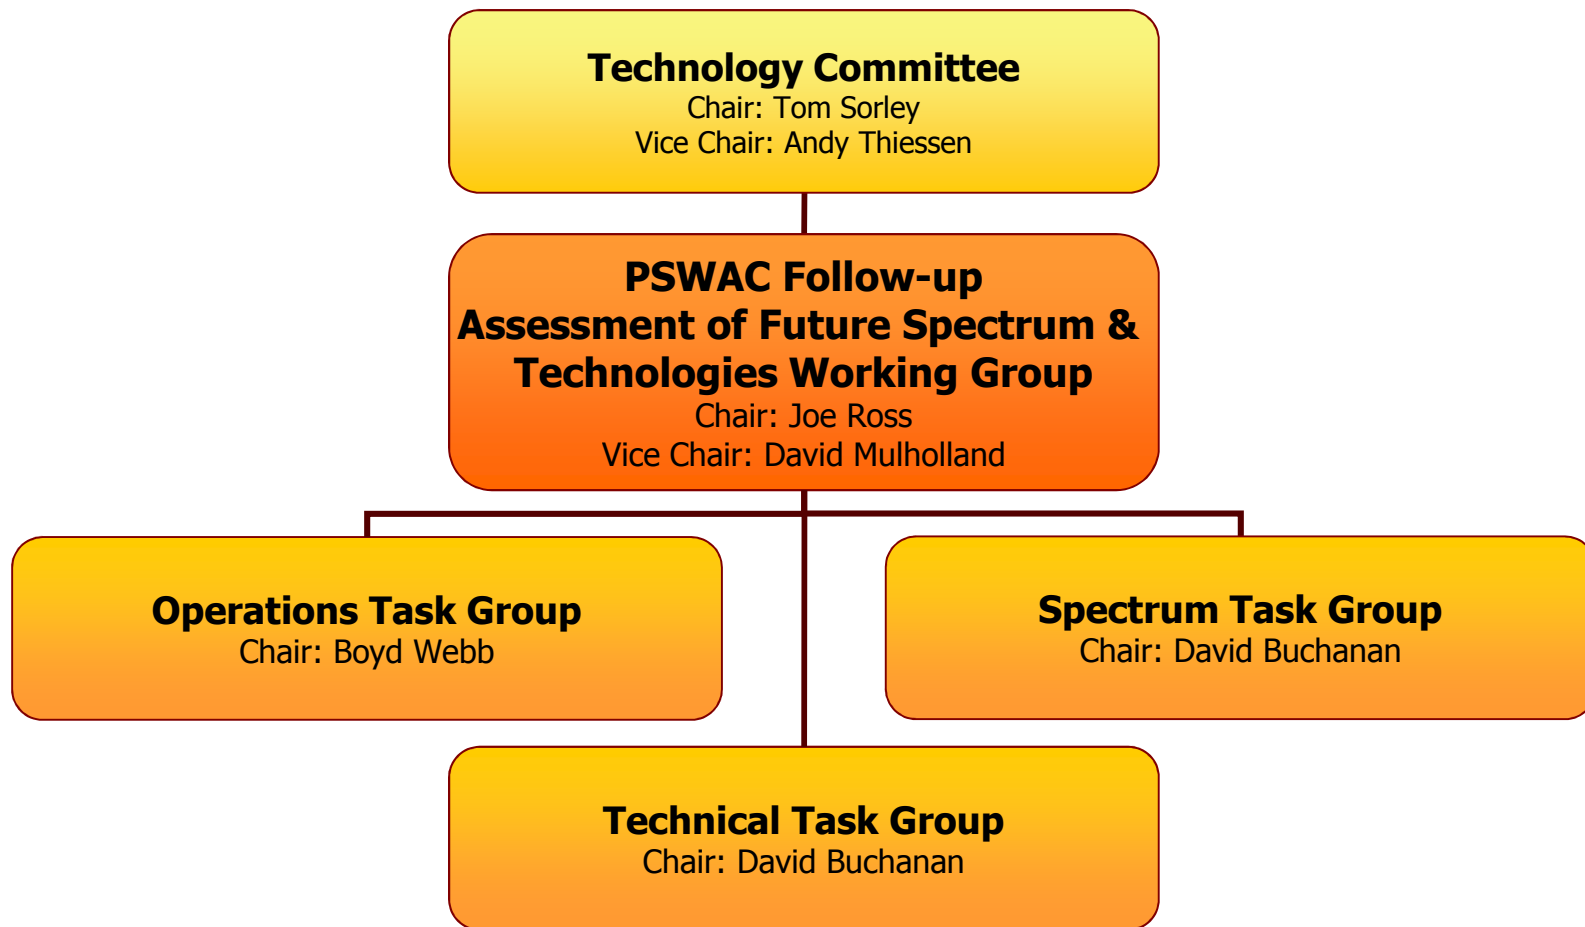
Technology Committee
Chair: Tom Sorley
Vice Chair: Andy Thiessen

PSWAC Follow-up
Assessment of Future Spectrum & Technologies Working Group
Chair: Joe Ross
Vice Chair: David Mulholland

Operations Task Group
Chair: Boyd Webb

Spectrum Task Group
Chair: David Buchanan

Technical Task Group
Chair: David Buchanan